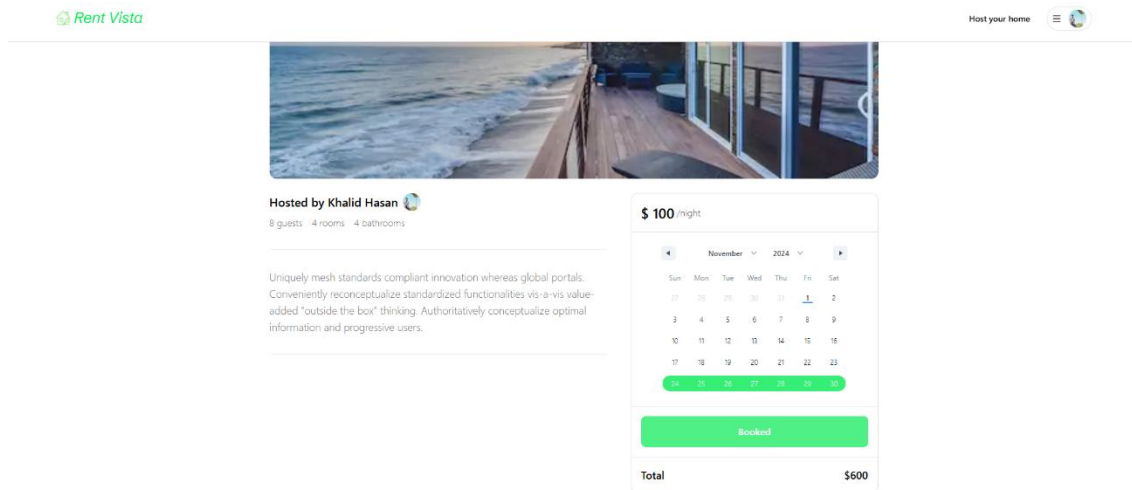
Rent Vista

Host your home

Hosted by Khalid Hasan

8 guests 4 rooms 4 bathrooms

Uniquely mesh standards compliant innovation whereas global portals. Conveniently reconceptualize standardized functionalities vis-a-vis value-added "outside the box" thinking. Authoritatively conceptualize optimal information and progressive users.

$ 100 /night

November 2024

| Sun | Mon | Tue | Wed | Thu | Fri | Sat |
|---|---|---|---|---|---|---|
| 27 | 28 | 29 | 30 | 31 | 1 | 2 |
| 3 | 4 | 5 | 6 | 7 | 8 | 9 |
| 10 | 11 | 12 | 13 | 14 | 15 | 16 |
| 17 | 18 | 19 | 20 | 21 | 22 | 23 |
| 24 | 25 | 26 | 27 | 28 | 29 | 30 |

Booked

Total $600